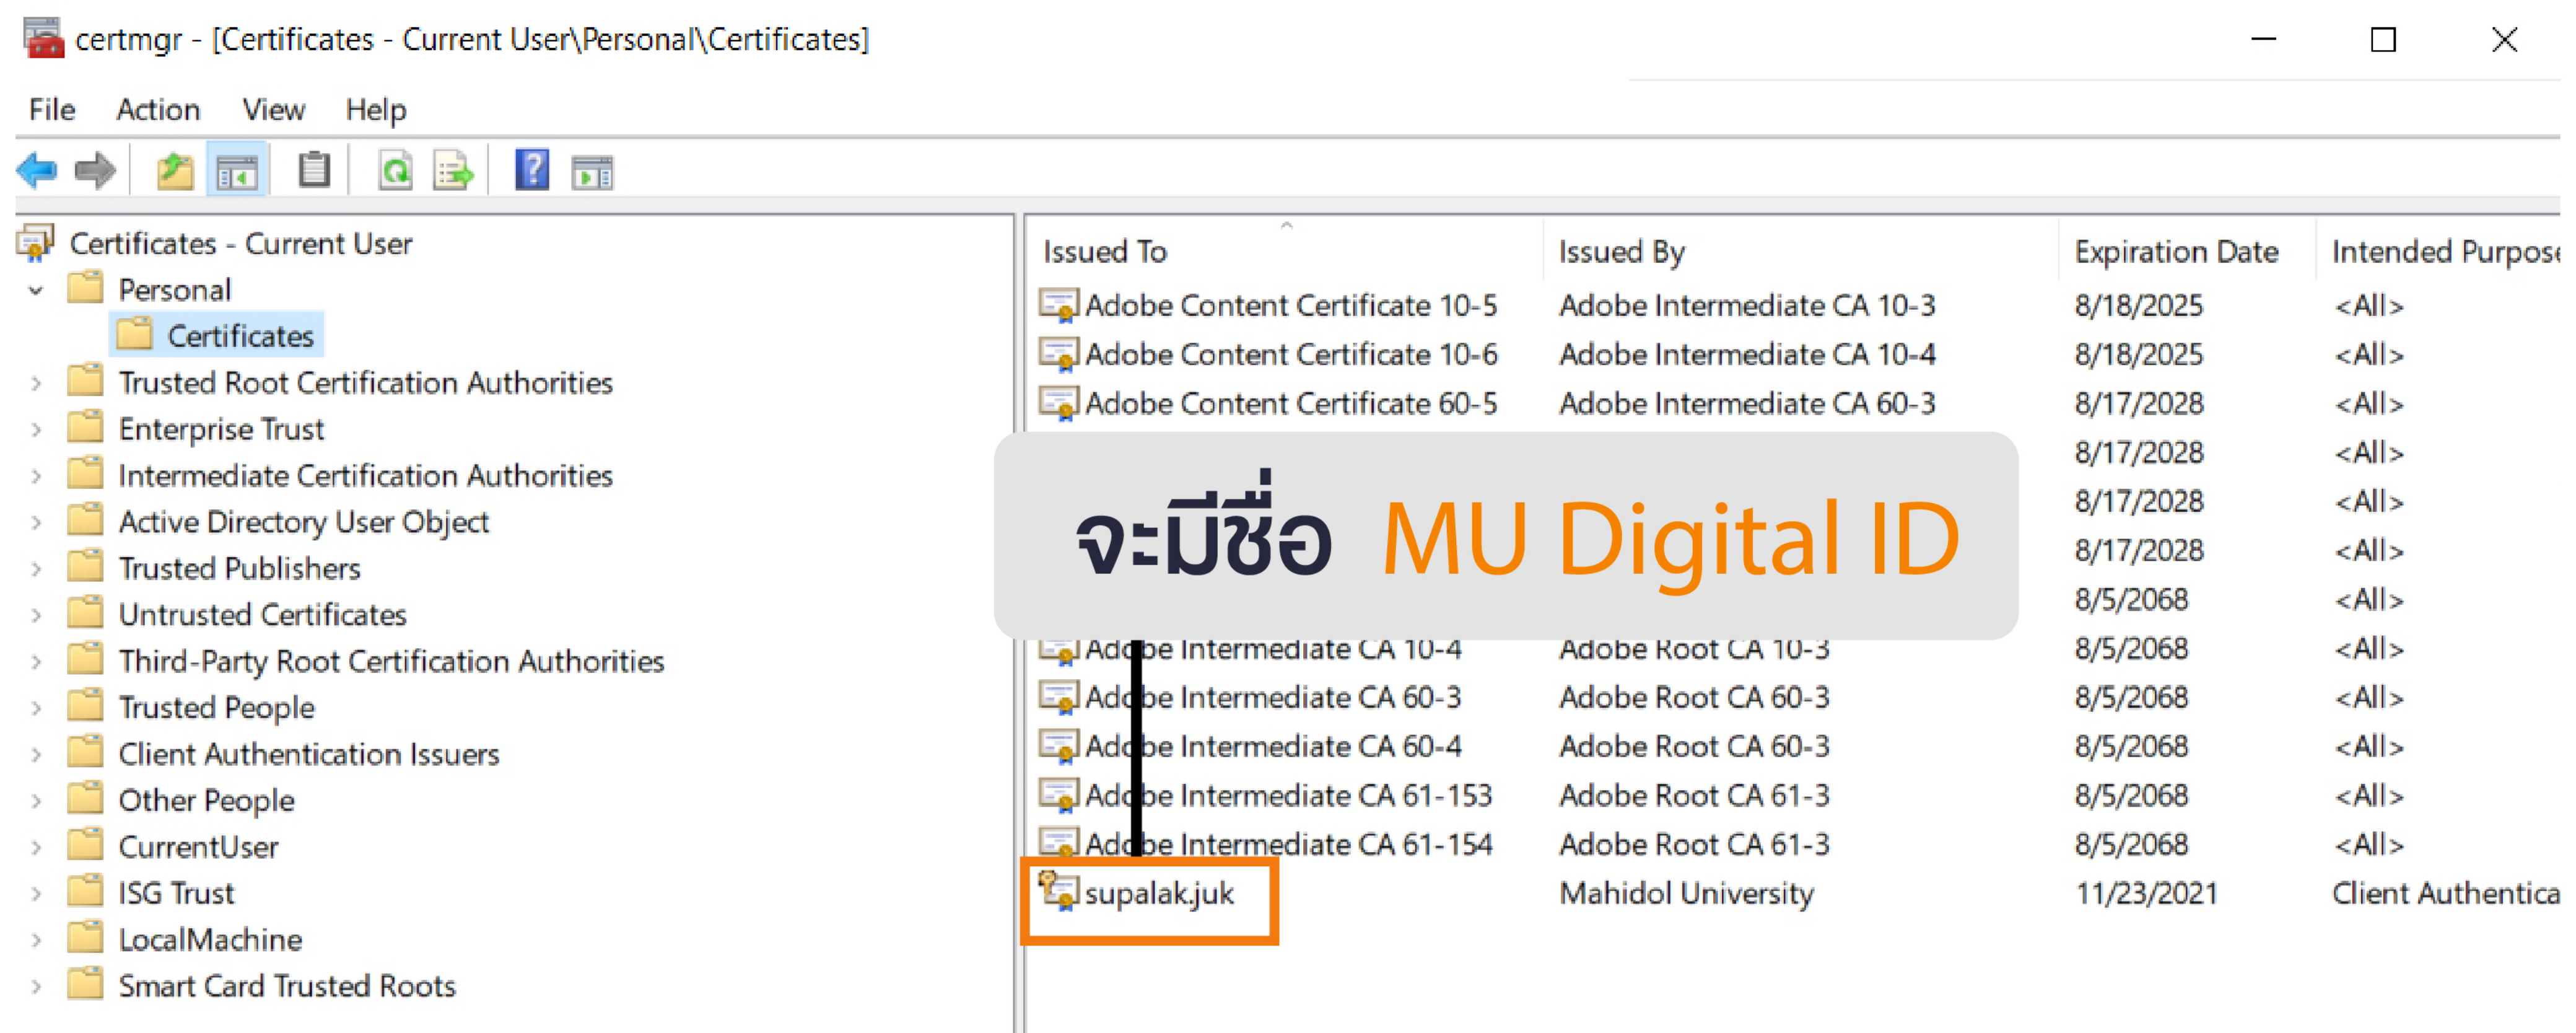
certmgr - [Certificates - Current User\Personal\Certificates]

File Action View Help

Certificates - Current User
Personal
Certificates
Trusted Root Certification Authorities
Enterprise Trust
Intermediate Certification Authorities
Active Directory User Object
Trusted Publishers
Untrusted Certificates
Third-Party Root Certification Authorities
Trusted People
Client Authentication Issuers
Other People
CurrentUser
ISG Trust
LocalMachine
Smart Card Trusted Roots

| Issued To | Issued By | Expiration Date | Intended Purpose |
|---|---|---|---|
| Adobe Content Certificate 10-5 | Adobe Intermediate CA 10-3 | 8/18/2025 | <All> |
| Adobe Content Certificate 10-6 | Adobe Intermediate CA 10-4 | 8/18/2025 | <All> |
| Adobe Content Certificate 60-5 | Adobe Intermediate CA 60-3 | 8/17/2028 | <All> |
| | | 8/17/2028 | <All> |
| | | 8/17/2028 | <All> |
| | | 8/17/2028 | <All> |
| | | 8/5/2068 | <All> |
| Adobe Intermediate CA 10-4 | Adobe Root CA 10-3 | 8/5/2068 | <All> |
| Adobe Intermediate CA 60-3 | Adobe Root CA 60-3 | 8/5/2068 | <All> |
| Adobe Intermediate CA 60-4 | Adobe Root CA 60-3 | 8/5/2068 | <All> |
| Adobe Intermediate CA 61-153 | Adobe Root CA 61-3 | 8/5/2068 | <All> |
| Adobe Intermediate CA 61-154 | Adobe Root CA 61-3 | 8/5/2068 | <All> |
| supalak.juk | Mahidol University | 11/23/2021 | Client Authentica |

จะมีชื่อ MU Digital ID